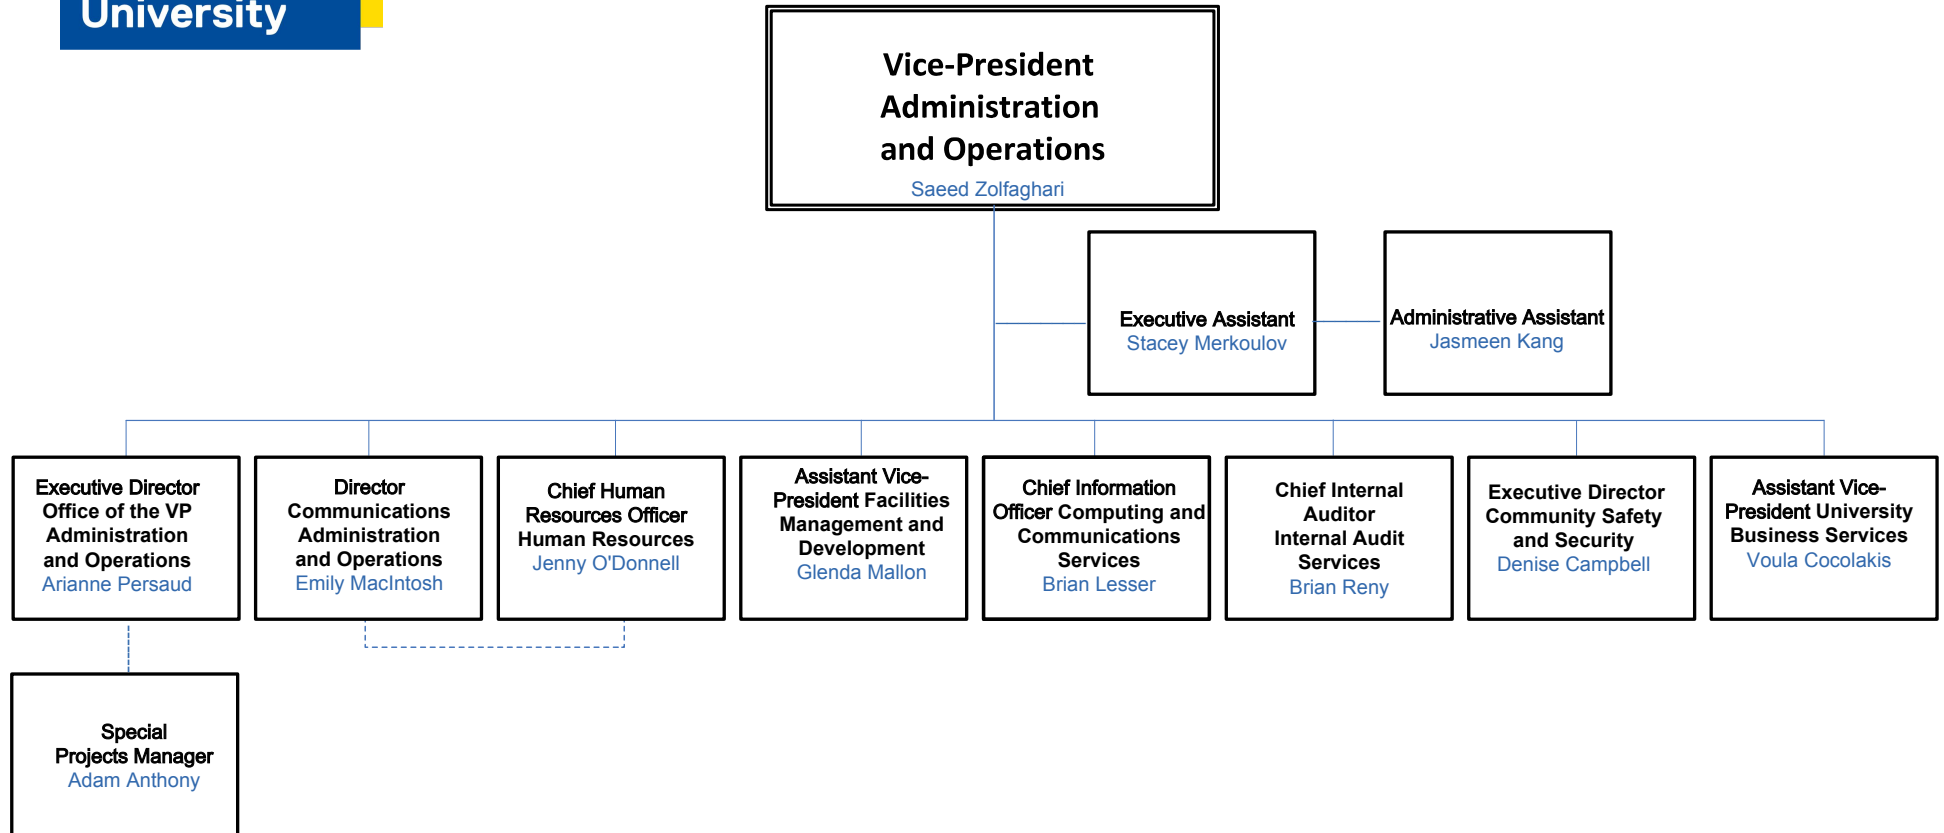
University

Vice-President Administration and Operations
Saeed Zolfaghari

Executive Assistant
Stacey Merkoulov

Administrative Assistant
Jasmeen Kang

Executive Director Office of the VP Administration and Operations
Arianne Persaud

Director Communications Administration and Operations
Emily MacIntosh

Chief Human Resources Officer Human Resources
Jenny O'Donnell

Assistant Vice-President Facilities Management and Development
Glenda Mallon

Chief Information Officer Computing and Communications Services
Brian Lesser

Chief Internal Auditor Internal Audit Services
Brian Reny

Executive Director Community Safety and Security
Denise Campbell

Assistant Vice-President University Business Services
Voula Cocolakis

Special Projects Manager
Adam Anthony